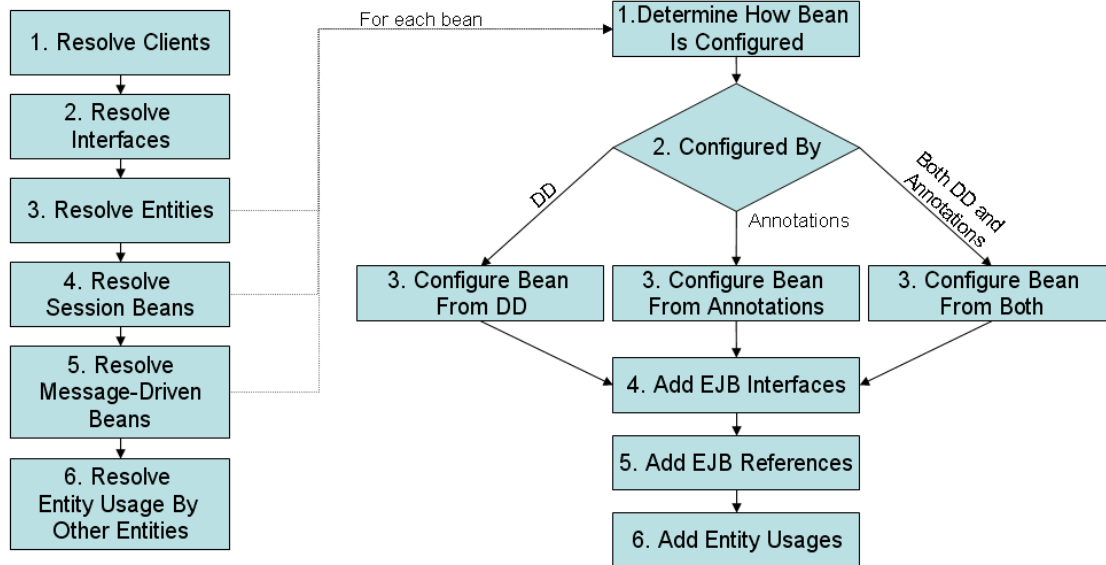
1. Resolve Clients

2. Resolve Interfaces

3. Resolve Entities

4. Resolve Session Beans

5. Resolve Message-Driven Beans

6. Resolve Entity Usage By Other Entities

For each bean

1.Determine How Bean Is Configured

2. Configured By

DD

Annotations

Both DD and Annotations

3. Configure Bean From DD

3. Configure Bean From Annotations

3. Configure Bean From Both

4. Add EJB Interfaces

5. Add EJB References

6. Add Entity Usages